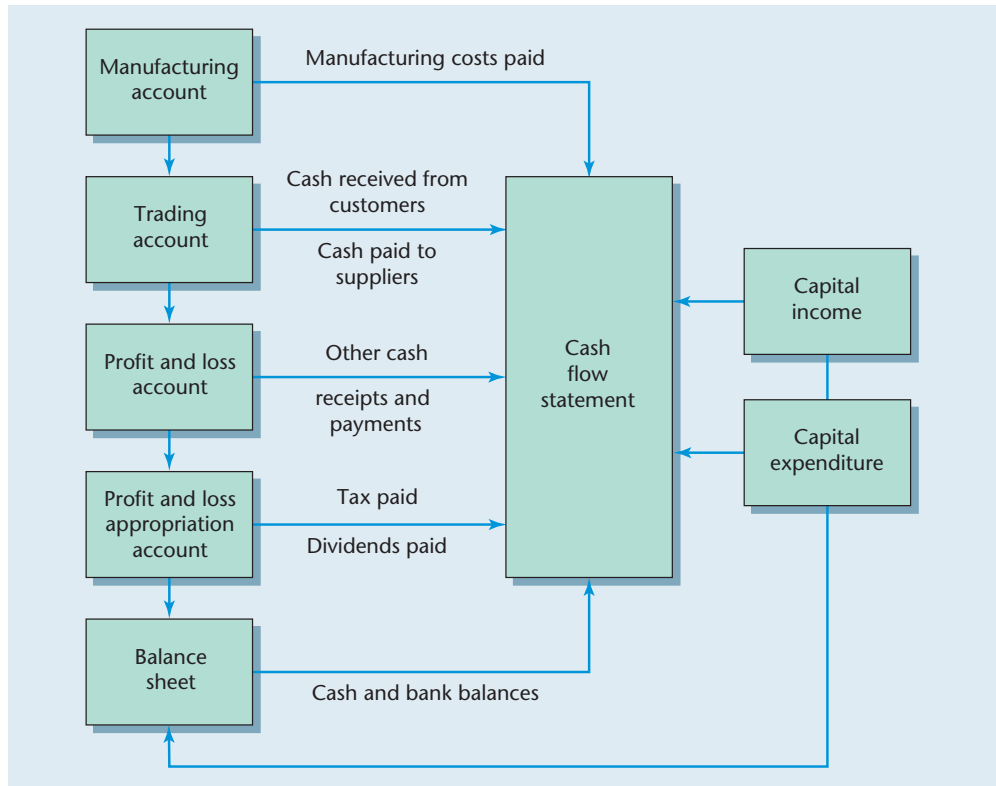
Manufacturing account

Manufacturing costs paid

Trading account

Cash received from customers

Cash paid to suppliers

Profit and loss account

Other cash

receipts and payments

Profit and loss appropriation account

Tax paid

Dividends paid

Balance sheet

Cash and bank balances

Cash flow statement

Capital income

Capital expenditure